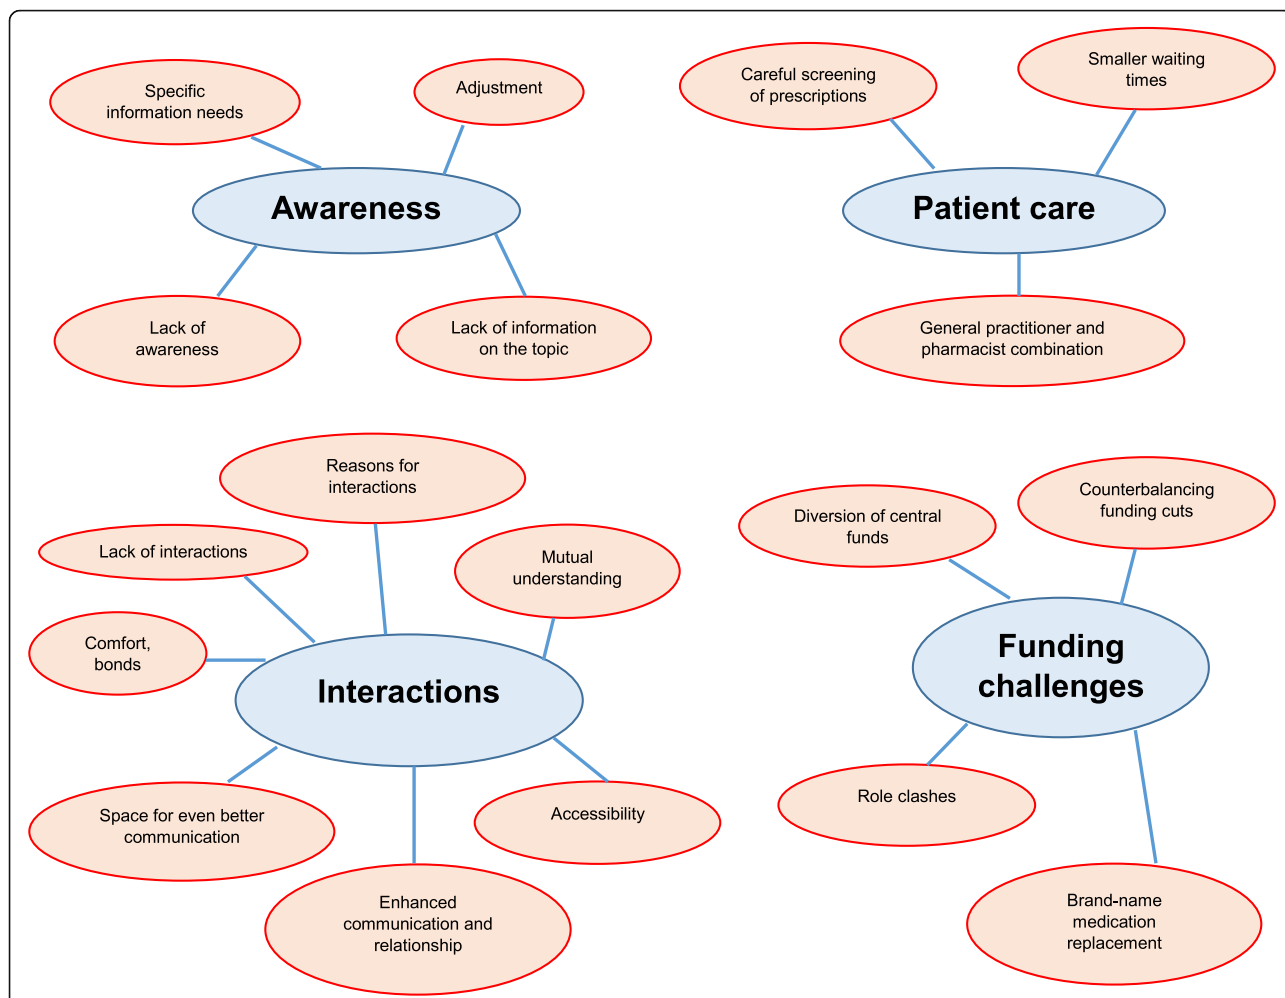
Specific information needs

Adjustment

Awareness

Lack of awareness

Lack of information on the topic

Careful screening of prescriptions

Smaller waiting times

Patient care

General practitioner and pharmacist combination

Reasons for interactions

Lack of interactions

Mutual understanding

Comfort, bonds

Interactions

Space for even better communication

Accessibility

Enhanced communication and relationship

Diversion of central funds

Counterbalancing funding cuts

Funding challenges

Role clashes

Brand-name medication replacement